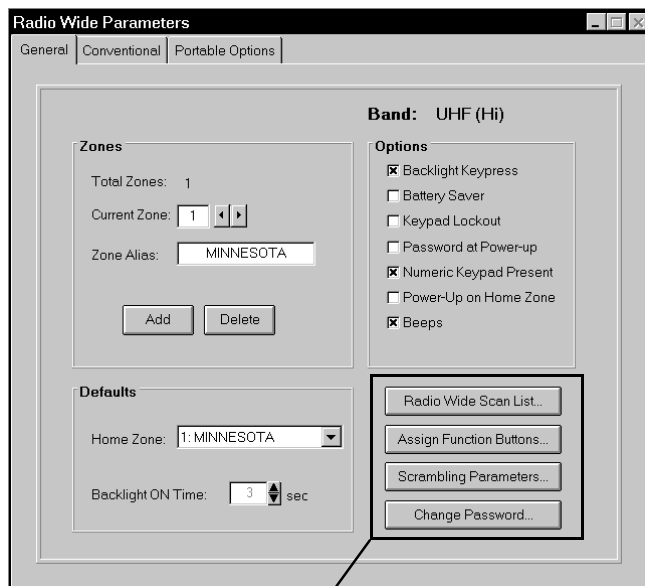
Radio Wide Parameters

General | Conventional | Portable Options

Band: UHF (Hi)

Zones

Total Zones: 1

Current Zone: 1

Zone Alias: MINNESOTA

Add Delete

Options

☒ Backlight Keypress
☐ Battery Saver
☐ Keypad Lockout
☐ Password at Power-up
☒ Numeric Keypad Present
☐ Power-Up on Home Zone
☒ Beeps

Defaults

Home Zone: 1: MINNESOTA

Backlight ON Time: 3 sec

Radio Wide Scan List...

Assign Function Buttons...

Scrambling Parameters...

Change Password...